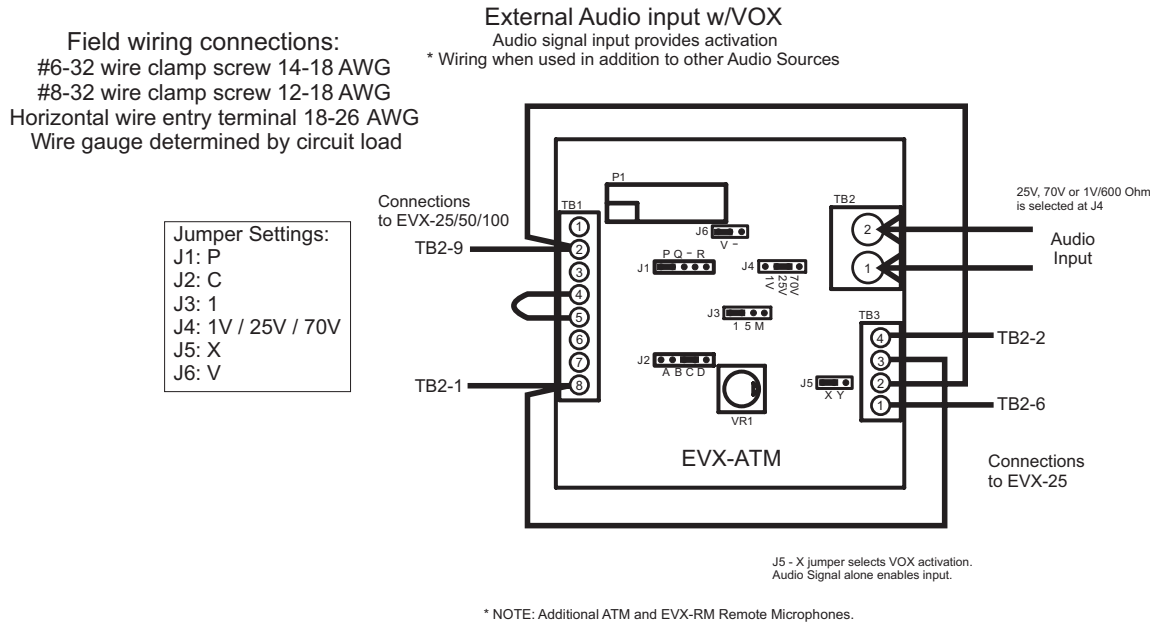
External Audio input w/VOX
Audio signal input provides activation
* Wiring when used in addition to other Audio Sources

Field wiring connections:
#6-32 wire clamp screw 14-18 AWG
#8-32 wire clamp screw 12-18 AWG
Horizontal wire entry terminal 18-26 AWG
Wire gauge determined by circuit load

Jumper Settings:
J1: P
J2: C
J3: 1
J4: 1V / 25V / 70V
J5: X
J6: V

Connections to EVX-25/50/100

TB1
1
2
3
4
5
6
7
8

TB2-9
TB2-1

P1
J6 V -
J1 P Q - R
J4 70V 25V 1V
J3 1 5 M
J2 A B C D
VR1
J5 X Y

EVX-ATM

TB2
2
1

25V, 70V or 1V/600 Ohm is selected at J4

Audio Input

TB3
4
3
2
1

TB2-2
TB2-6

Connections to EVX-25

J5 - X jumper selects VOX activation. Audio Signal alone enables input.

* NOTE: Additional ATM and EVX-RM Remote Microphones.